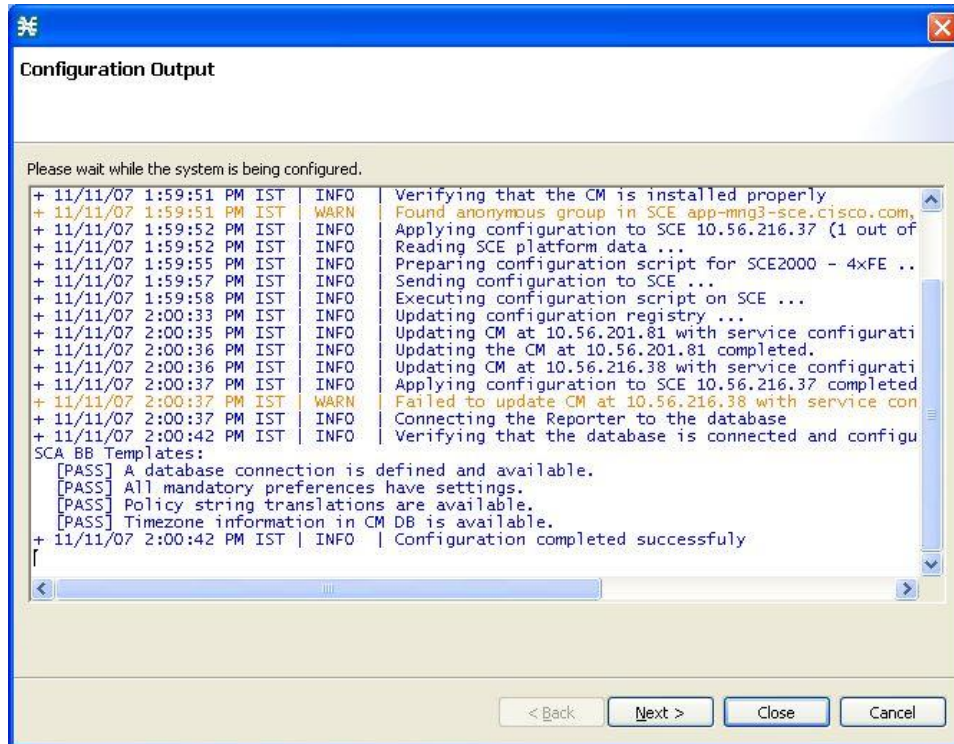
Configuration Output

Please wait while the system is being configured.

+ 11/11/07 1:59:51 PM IST | INFO | Verifying that the CM is installed properly
+ 11/11/07 1:59:51 PM IST | WARN | Found anonymous group in SCE app-mng3-sce.cisco.com,
+ 11/11/07 1:59:52 PM IST | INFO | Applying configuration to SCE 10.56.216.37 (1 out of
+ 11/11/07 1:59:52 PM IST | INFO | Reading SCE platform data ...
+ 11/11/07 1:59:55 PM IST | INFO | Preparing configuration script for SCE2000 - 4xFE ..
+ 11/11/07 1:59:57 PM IST | INFO | Sending configuration to SCE ...
+ 11/11/07 1:59:58 PM IST | INFO | Executing configuration script on SCE ...
+ 11/11/07 2:00:33 PM IST | INFO | Updating configuration registry ...
+ 11/11/07 2:00:35 PM IST | INFO | Updating CM at 10.56.201.81 with service configurati
+ 11/11/07 2:00:36 PM IST | INFO | Updating the CM at 10.56.201.81 completed.
+ 11/11/07 2:00:36 PM IST | INFO | Updating CM at 10.56.216.38 with service configurati
+ 11/11/07 2:00:37 PM IST | INFO | Applying configuration to SCE 10.56.216.37 completed
+ 11/11/07 2:00:37 PM IST | WARN | Failed to update CM at 10.56.216.38 with service con
+ 11/11/07 2:00:37 PM IST | INFO | Connecting the Reporter to the database
+ 11/11/07 2:00:42 PM IST | INFO | Verifying that the database is connected and configu
SCA BB Templates:
[PASS] A database connection is defined and available.
[PASS] All mandatory preferences have settings.
[PASS] Policy string translations are available.
[PASS] Timezone information in CM DB is available.
+ 11/11/07 2:00:42 PM IST | INFO | Configuration completed successfuly

< Back   Next >   Close   Cancel